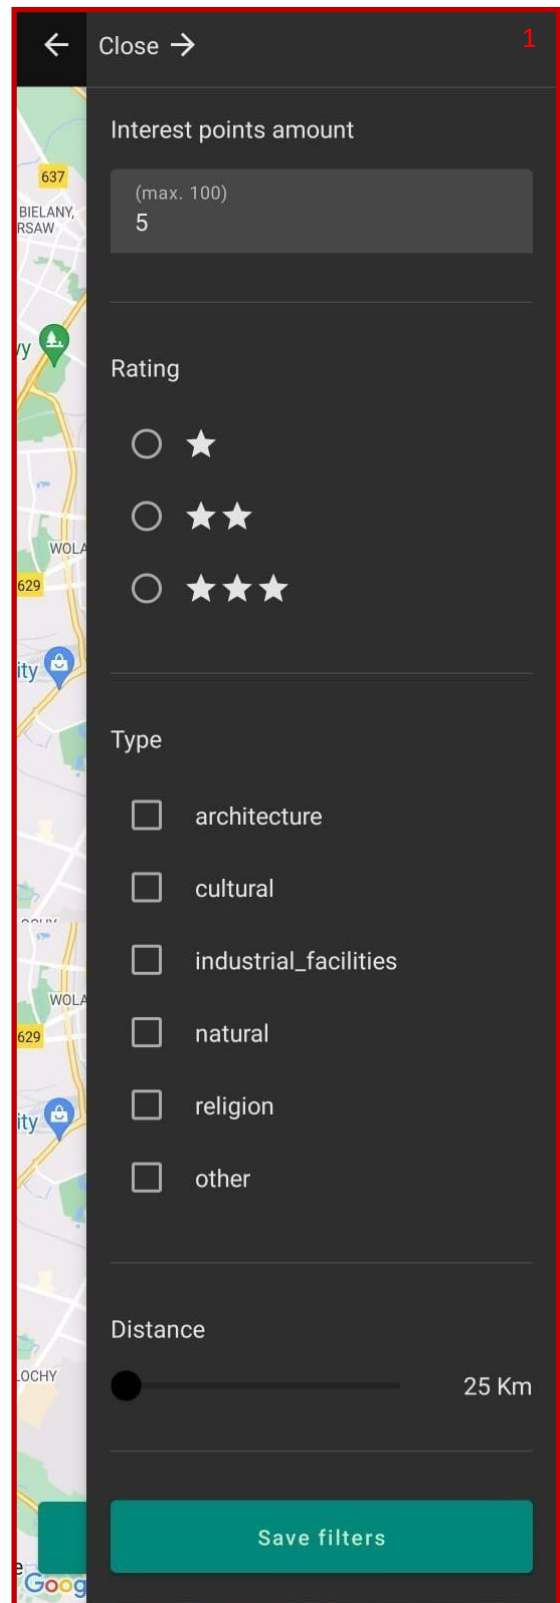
Close

1

637

BIELANY, RSAW

WOLA

629

ity

WOLA

629

ity

LOCHY

Goog

Interest points amount

(max. 100)
5

Rating

★

★★

★★★

Type

architecture

cultural

industrial_facilities

natural

religion

other

Distance

25 Km

Save filters